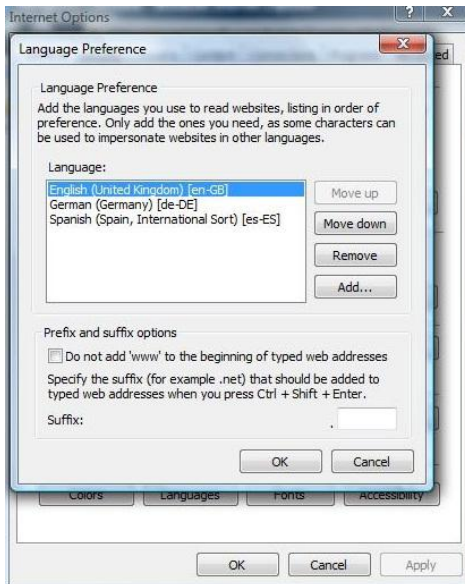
Internet Options

?

X

Language Preference

X

ed

Language Preference

Add the languages you use to read websites, listing in order of preference. Only add the ones you need, as some characters can be used to impersonate websites in other languages.

Language:

English (United Kingdom) [en-GB]
German (Germany) [de-DE]
Spanish (Spain, International Sort) [es-ES]

Move up

Move down

Remove

Add...

Prefix and suffix options

Do not add 'www' to the beginning of typed web addresses

Specify the suffix (for example .net) that should be added to typed web addresses when you press Ctrl + Shift + Enter.

Suffix: .

OK

Cancel

Colors

Languages

Fonts

Accessibility

OK

Cancel

Apply